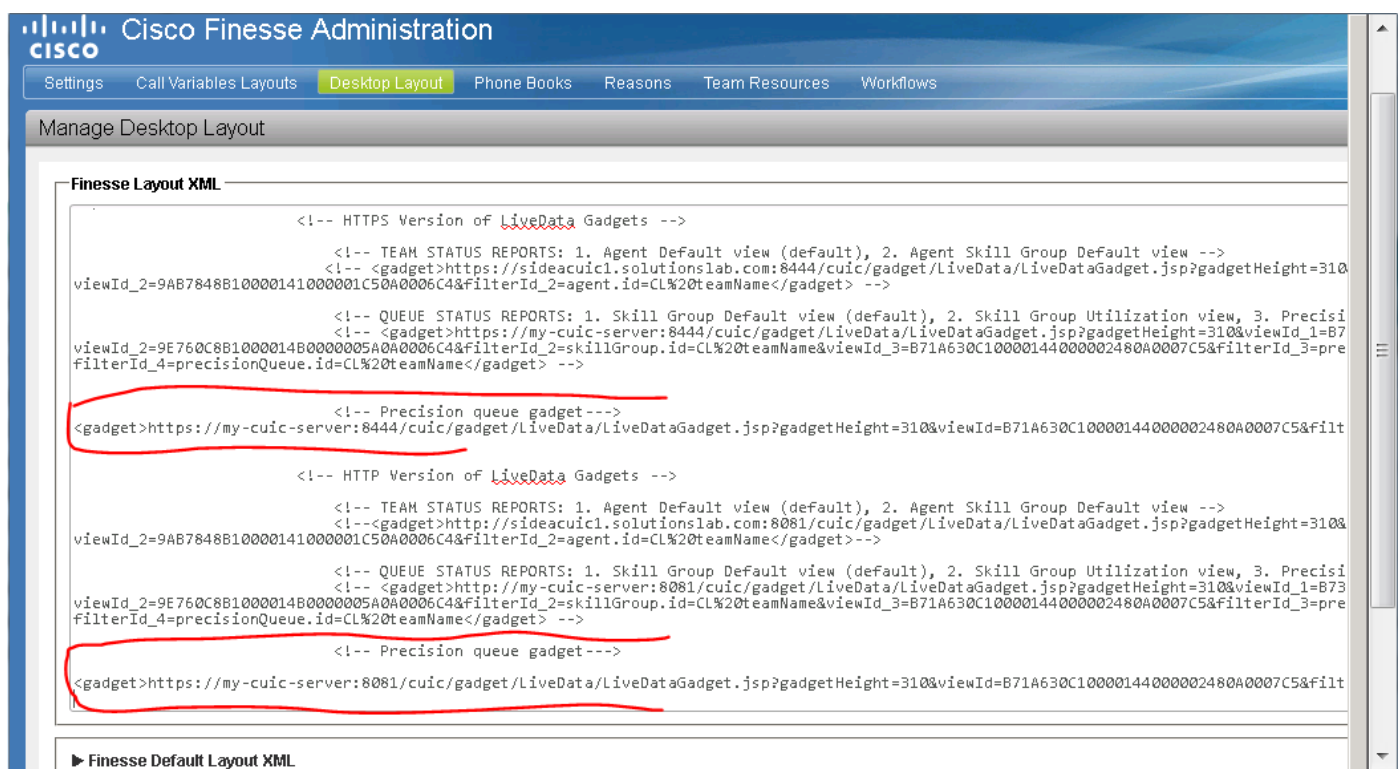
cisco Cisco Finesse Administration

Settings Call Variables Layouts Desktop Layout Phone Books Reasons Team Resources Workflows

Manage Desktop Layout

Finesse Layout XML

<!-- HTTPS Version of LiveData Gadgets -->

<!-- TEAM STATUS REPORTS: 1. Agent Default view (default), 2. Agent Skill Group Default view -->
<!-- <gadget>https://sideacuic1.solutionslab.com:8444/cuic/gadget/LiveData/LiveDataGadget.jsp?gadgetHeight=310&
viewId_2=9AB7848B10000141000001C50A0006C4&filterId_2=agent.id=CL%20teamName</gadget> -->

<!-- QUEUE STATUS REPORTS: 1. Skill Group Default view (default), 2. Skill Group Utilization view, 3. Precisi
<!-- <gadget>https://my-cuic-server:8444/cuic/gadget/LiveData/LiveDataGadget.jsp?gadgetHeight=310&viewId_1=B7
viewId_2=9E760C8B1000014B0000005A0A0006C4&filterId_2=skillGroup.id=CL%20teamName&viewId_3=B71A630C10000144000002480A0007C5&filterId_3=pre
filterId_4=precisionQueue.id=CL%20teamName</gadget> -->

<!-- Precision queue gadget--->
<gadget>https://my-cuic-server:8444/cuic/gadget/LiveData/LiveDataGadget.jsp?gadgetHeight=310&viewId=B71A630C10000144000002480A0007C5&filt

<!-- HTTP Version of LiveData Gadgets -->

<!-- TEAM STATUS REPORTS: 1. Agent Default view (default), 2. Agent Skill Group Default view -->
<!--<gadget>http://sideacuic1.solutionslab.com:8081/cuic/gadget/LiveData/LiveDataGadget.jsp?gadgetHeight=310&
viewId_2=9AB7848B10000141000001C50A0006C4&filterId_2=agent.id=CL%20teamName</gadget>-->

<!-- QUEUE STATUS REPORTS: 1. Skill Group Default view (default), 2. Skill Group Utilization view, 3. Precisi
<!-- <gadget>http://my-cuic-server:8081/cuic/gadget/LiveData/LiveDataGadget.jsp?gadgetHeight=310&viewId_1=B73
viewId_2=9E760C8B1000014B0000005A0A0006C4&filterId_2=skillGroup.id=CL%20teamName&viewId_3=B71A630C10000144000002480A0007C5&filterId_3=pre
filterId_4=precisionQueue.id=CL%20teamName</gadget> -->

<!-- Precision queue gadget--->

<gadget>https://my-cuic-server:8081/cuic/gadget/LiveData/LiveDataGadget.jsp?gadgetHeight=310&viewId=B71A630C10000144000002480A0007C5&filt

▶ Finesse Default Layout XML